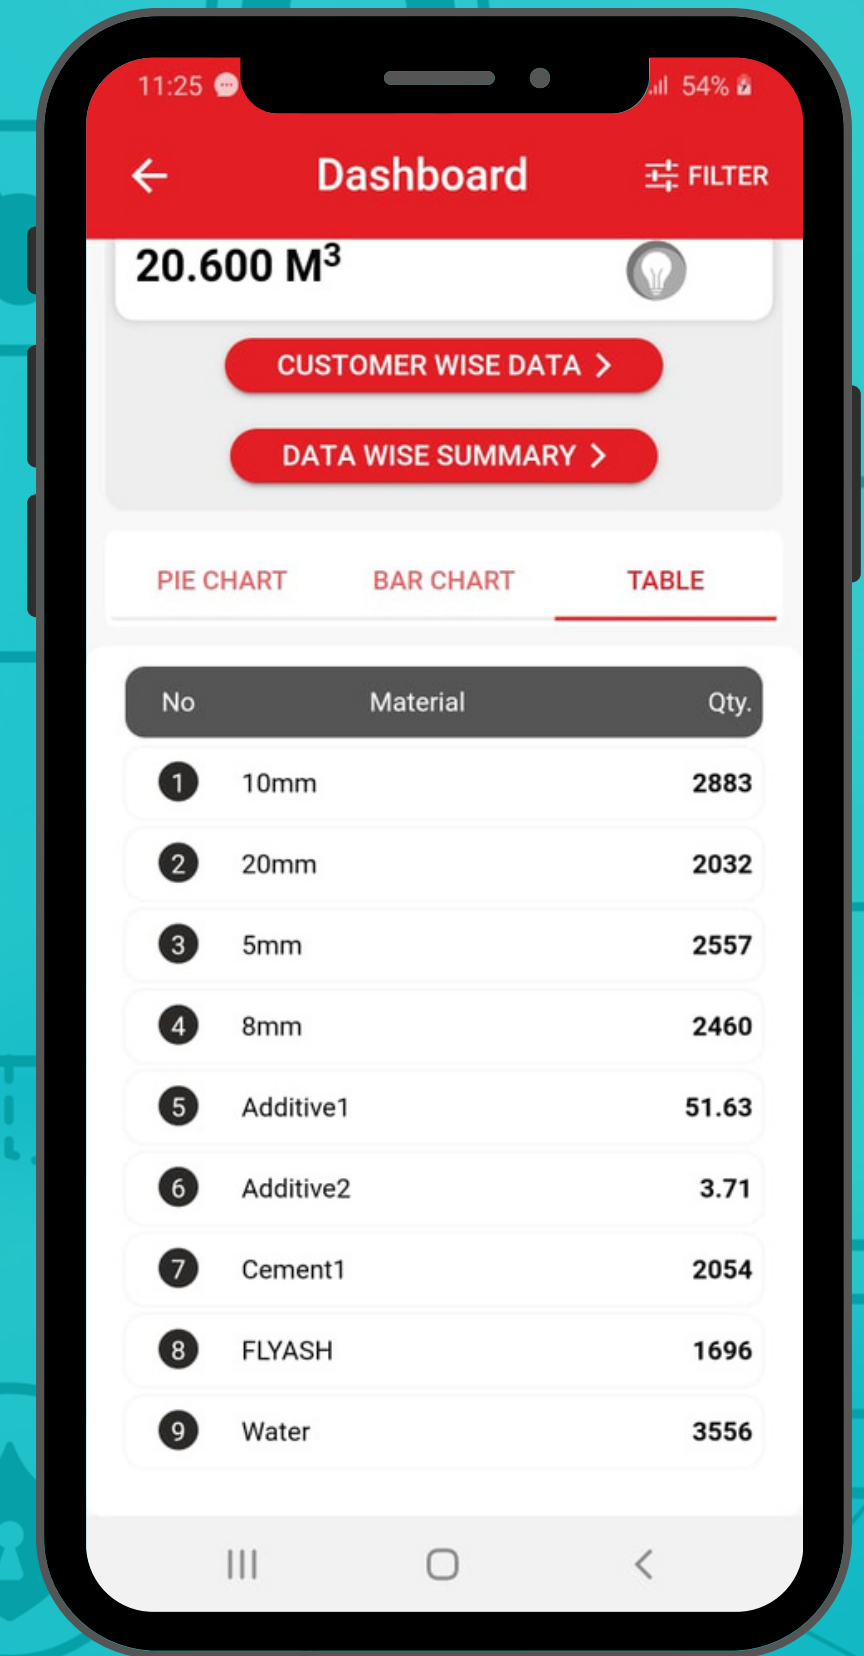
11:25 54%

Dashboard FILTER

20.600 $M^3$

CUSTOMER WISE DATA

DATA WISE SUMMARY

PIE CHART BAR CHART TABLE

| No | Material | Qty. |
|---|---|---|
| 1 | 10mm | 2883 |
| 2 | 20mm | 2032 |
| 3 | 5mm | 2557 |
| 4 | 8mm | 2460 |
| 5 | Additive1 | 51.63 |
| 6 | Additive2 | 3.71 |
| 7 | Cement1 | 2054 |
| 8 | FLYASH | 1696 |
| 9 | Water | 3556 |